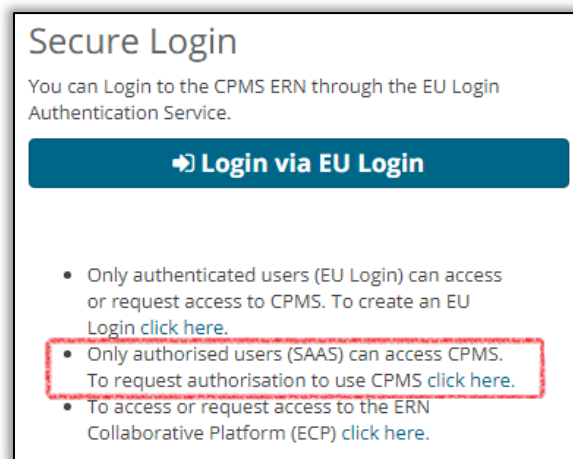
Secure Login

You can Login to the CPMS ERN through the EU Login Authentication Service.

Login via EU Login

- Only authenticated users (EU Login) can access or request access to CPMS. To create an EU Login click here.
- Only authorised users (SAAS) can access CPMS. To request authorisation to use CPMS click here.
- To access or request access to the ERN Collaborative Platform (ECP) click here.